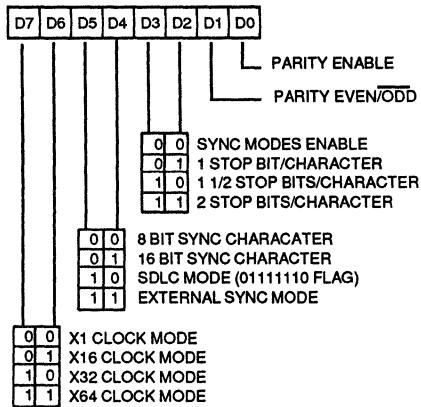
D7 D6 D5 D4 D3 D2 D1 D0

PARITY ENABLE

PARITY EVEN/$\overline{ODD}$

0 0 SYNC MODES ENABLE
0 1 1 STOP BIT/CHARACTER
1 0 1 1/2 STOP BITS/CHARACTER
1 1 2 STOP BITS/CHARACTER

0 0 8 BIT SYNC CHARACATER
0 1 16 BIT SYNC CHARACTER
1 0 SDLC MODE (01111110 FLAG)
1 1 EXTERNAL SYNC MODE

0 0 X1 CLOCK MODE
0 1 X16 CLOCK MODE
1 0 X32 CLOCK MODE
1 1 X64 CLOCK MODE